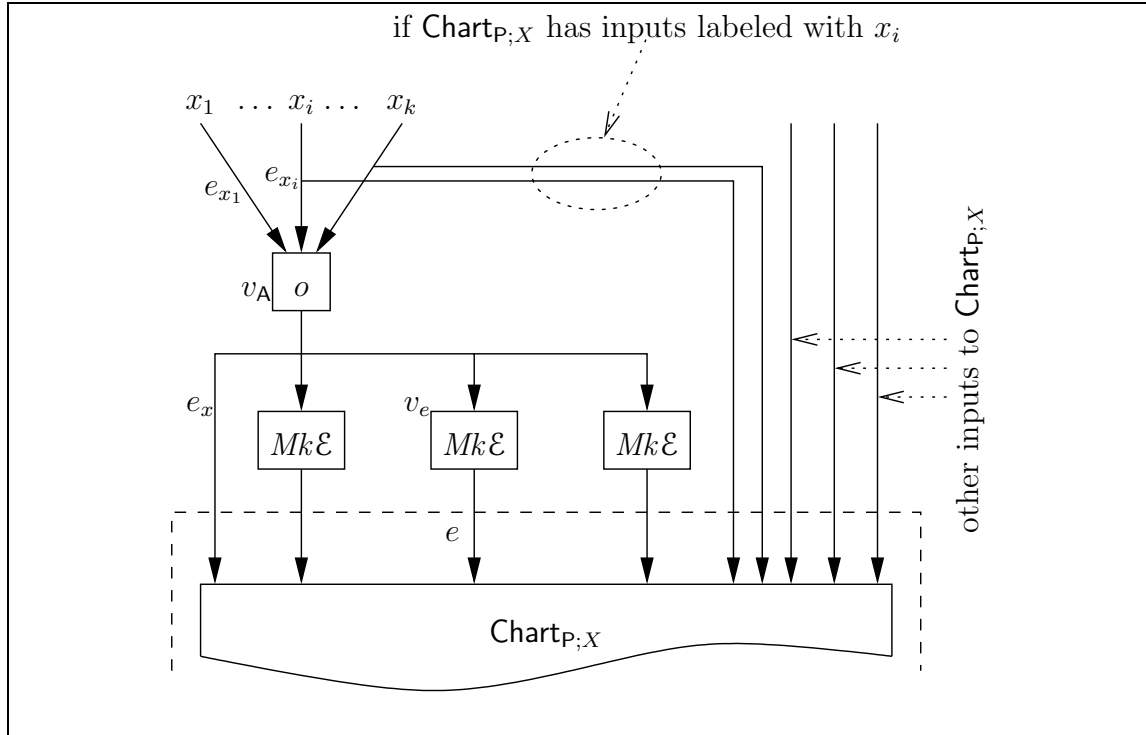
if $\mathsf{Chart}_{\mathsf{P};X}$ has inputs labeled with $x_i$

$x_1$ $\dots$ $x_i$ $\dots$ $x_k$

$e_{x_1}$

$e_{x_i}$

$v_{\mathsf{A}}$ $o$

other inputs to $\mathsf{Chart}_{\mathsf{P};X}$

$e_x$

$Mk\mathcal{E}$

$v_e$ $Mk\mathcal{E}$

$Mk\mathcal{E}$

$e$

$\mathsf{Chart}_{\mathsf{P};X}$